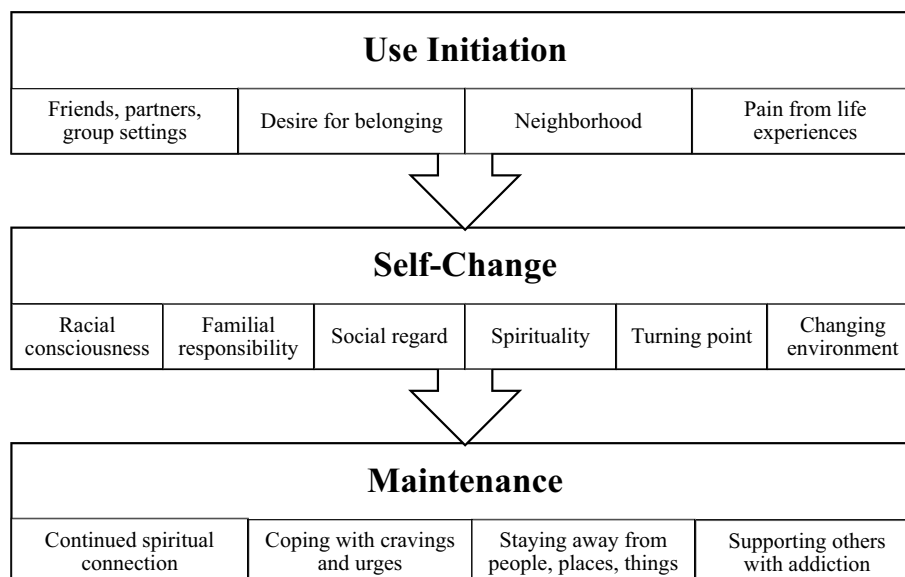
Use Initiation

| Friends, partners, group settings | Desire for belonging | Neighborhood | Pain from life experiences |
|---|---|---|---|

Self-Change

| Racial consciousness | Familial responsibility | Social regard | Spirituality | Turning point | Changing environment |
|---|---|---|---|---|---|

Maintenance

| Continued spiritual connection | Coping with cravings and urges | Staying away from people, places, things | Supporting others with addiction |
|---|---|---|---|